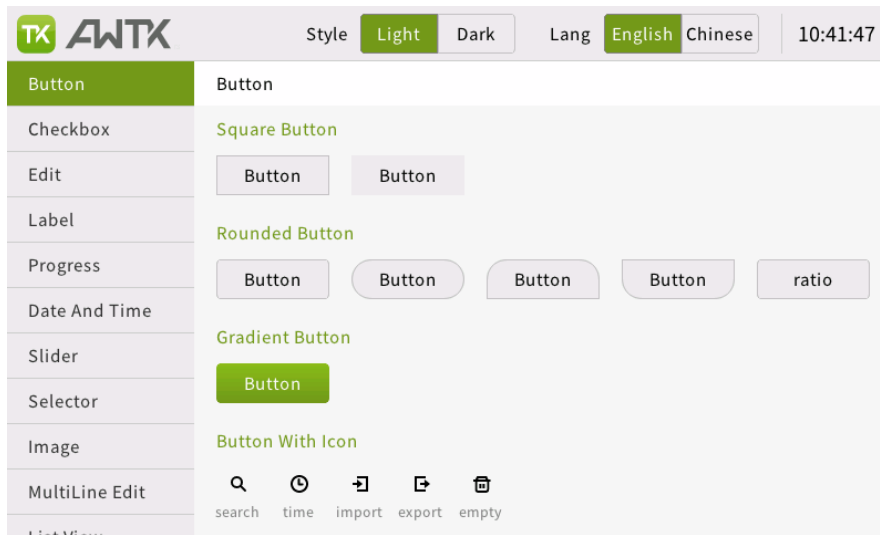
TK AWTK

Style Light Dark Lang English Chinese 10:41:47

Button
Checkbox
Edit
Label
Progress
Date And Time
Slider
Selector
Image
MultiLine Edit
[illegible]

Button

Square Button

Button Button

Rounded Button

Button Button Button Button ratio

Gradient Button

Button

Button With Icon

search time import export empty